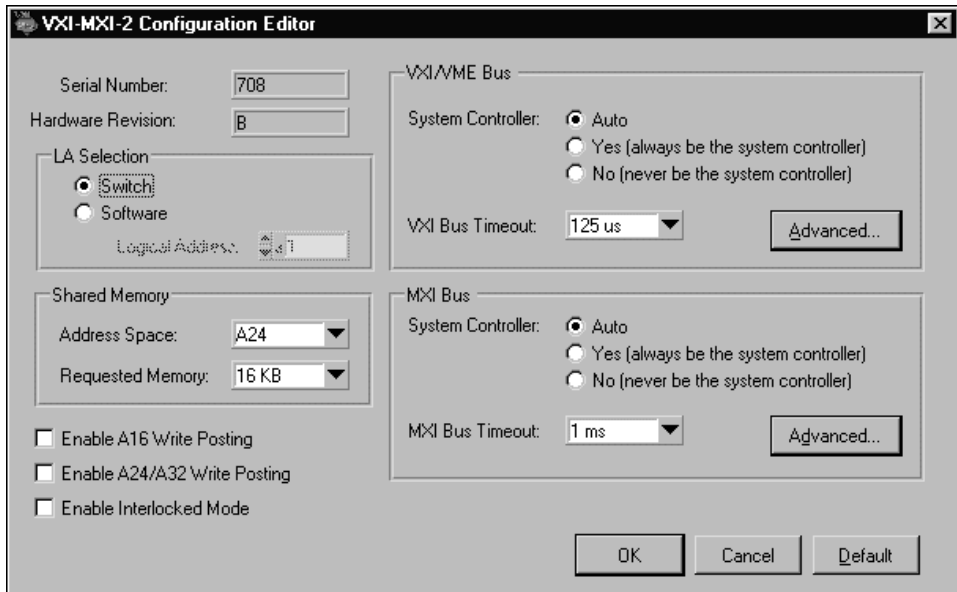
VXI-MXI-2 Configuration Editor

Serial Number: 708
Hardware Revision: B

LA Selection
Switch
Software
Logical Address: 1

Shared Memory
Address Space: A24
Requested Memory: 16 KB

Enable A16 Write Posting
Enable A24/A32 Write Posting
Enable Interlocked Mode

VXI/VME Bus
System Controller: Auto
Yes (always be the system controller)
No (never be the system controller)
VXI Bus Timeout: 125 us
Advanced...

MXI Bus
System Controller: Auto
Yes (always be the system controller)
No (never be the system controller)
MXI Bus Timeout: 1 ms
Advanced...

OK Cancel Default